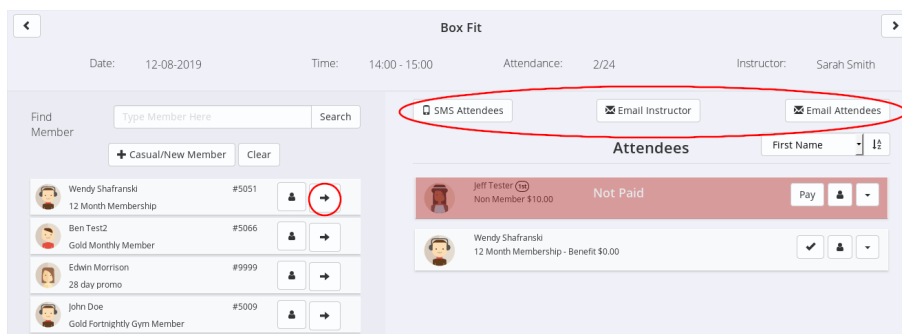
Box Fit

Date: 12-08-2019 Time: 14:00 - 15:00 Attendance: 2/24 Instructor: Sarah Smith

Find Member

Type Member Here

Search

Casual/New Member

Clear

Wendy Shafranski #5051
12 Month Membership

Ben Test2 #5066
Gold Monthly Member

Edwin Morrison #9999
28 day promo

John Doe #5009
Gold Fortnightly Gym Member

SMS Attendees

Email Instructor

Email Attendees

Attendees

First Name

Jeff Tester 1st
Non Member $10.00

Not Paid

Pay

Wendy Shafranski
12 Month Membership - Benefit $0.00